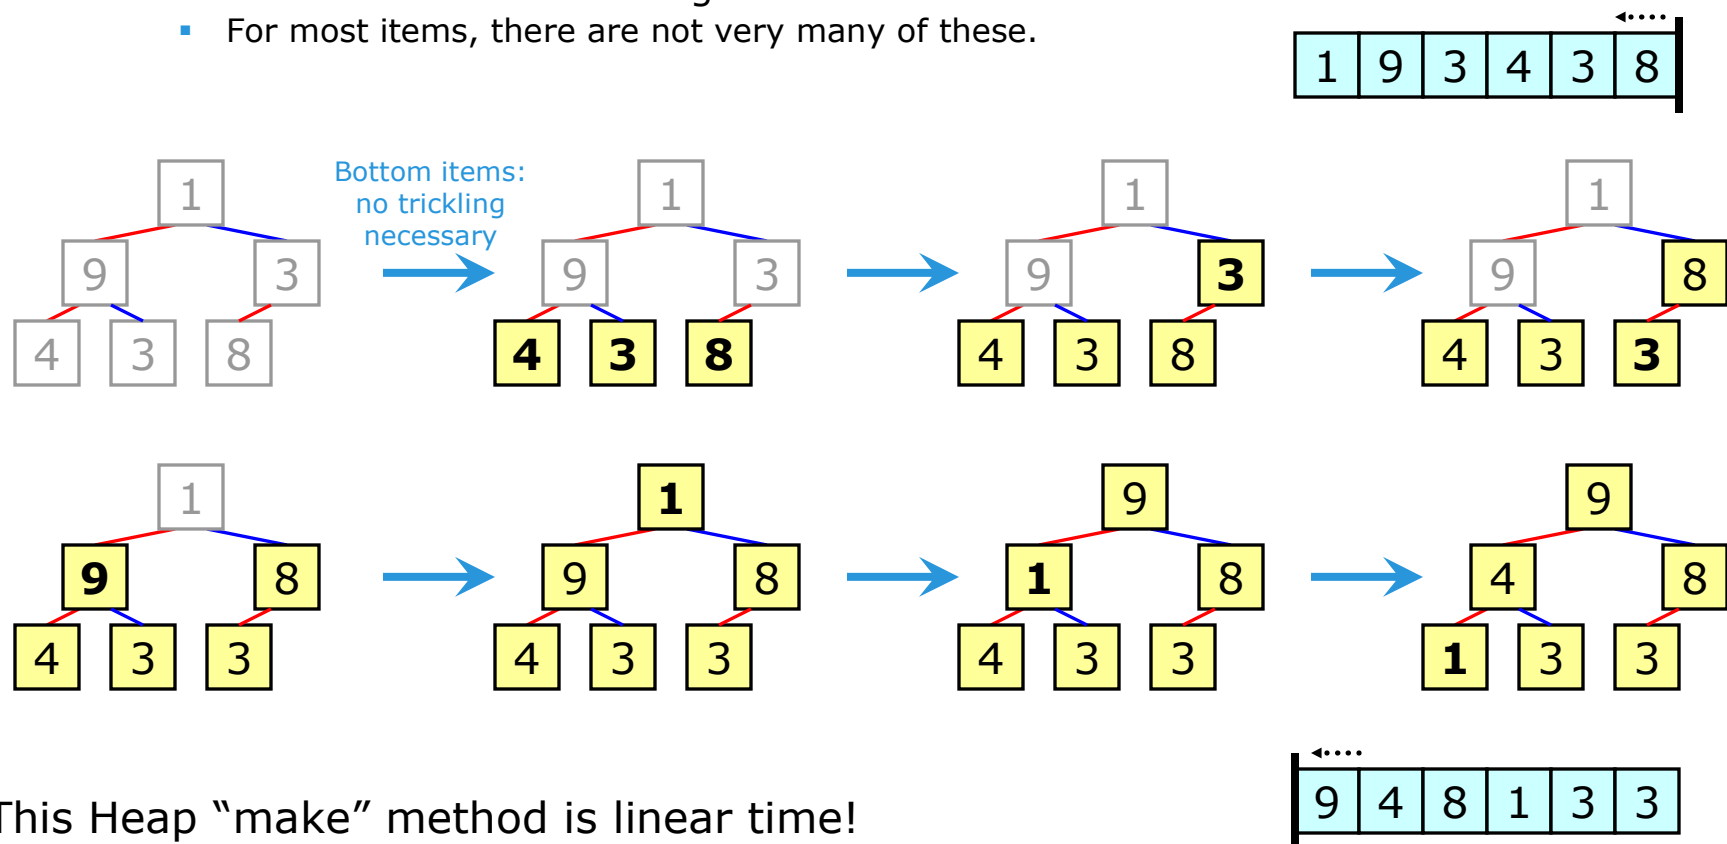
▪ For most items, there are not very many of these.

| 1 | 9 | 3 | 4 | 3 | 8 |
|---|---|---|---|---|---|

1
9 3
4 3 8

Bottom items: no trickling necessary

1
9 3
4 3 8

1
9 3
4 3 8

1
9 8
4 3 3

1
9 8
4 3 3

1
9 8
4 3 3

9
1 8
4 3 3

9
4 8
1 3 3

| 9 | 4 | 8 | 1 | 3 | 3 |
|---|---|---|---|---|---|

This Heap “make” method is linear time!